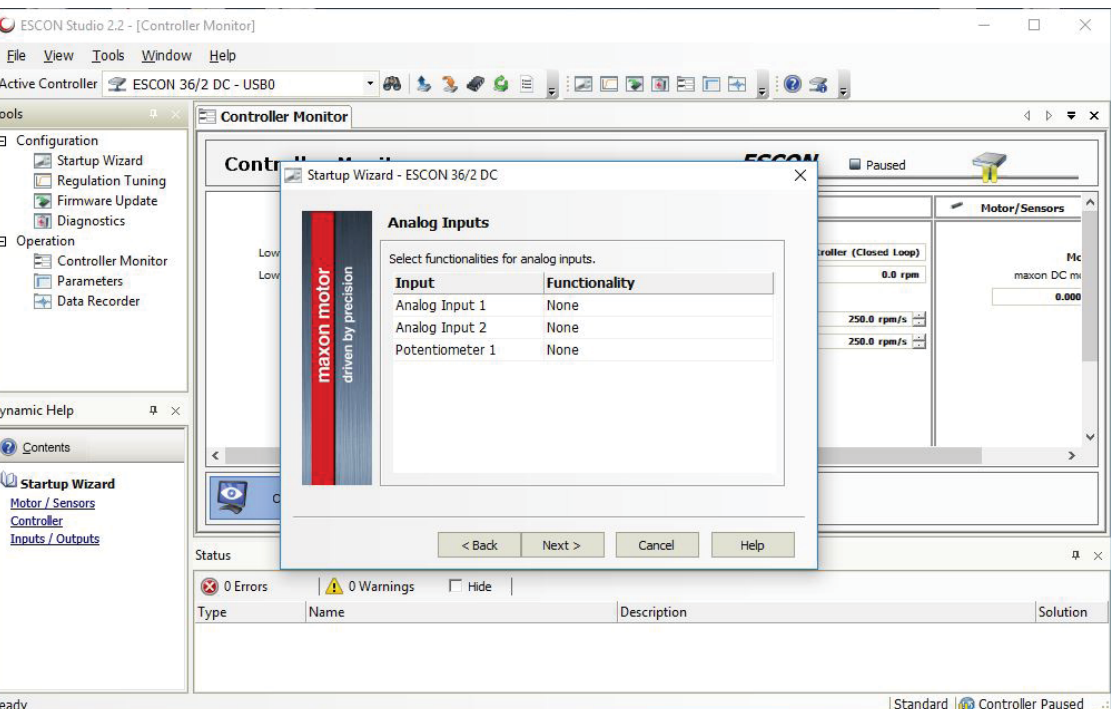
ESCON Studio 2.2 - [Controller Monitor]

File View Tools Window Help

Active Controller ESCON 36/2 DC - USB0

ools

Configuration
Startup Wizard
Regulation Tuning
Firmware Update
Diagnostics
Operation
Controller Monitor
Parameters
Data Recorder

ynamic Help

Contents

Startup Wizard
Motor / Sensors
Controller
Inputs / Outputs

Controller Monitor

Contr

ESCON

Paused

Low
Low

troller (Closed Loop)
0.0 rpm
250.0 rpm/s
250.0 rpm/s

Motor/Sensors
Mo
maxon DC m
0.000

Startup Wizard - ESCON 36/2 DC

maxon motor
driven by precision

Analog Inputs

Select functionalities for analog inputs.

| Input | Functionality |
|---|---|
| Analog Input 1 | None |
| Analog Input 2 | None |
| Potentiometer 1 | None |

< Back
Next >
Cancel
Help

Status

0 Errors
0 Warnings
Hide

Type
Name
Description
Solution

eady
Standard
Controller Paused